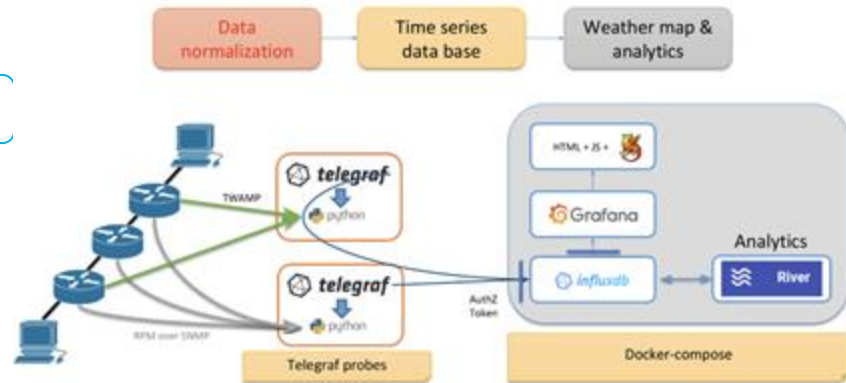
Data normalization

Time series data base

Weather map & analytics

TWAMP

telegraf

python

telegraf

python

RPM over SNMP

Telegraf probes

HTML + JS +

Grafana

Analytics

influxdb

River

AuthZ Token

Docker-compose